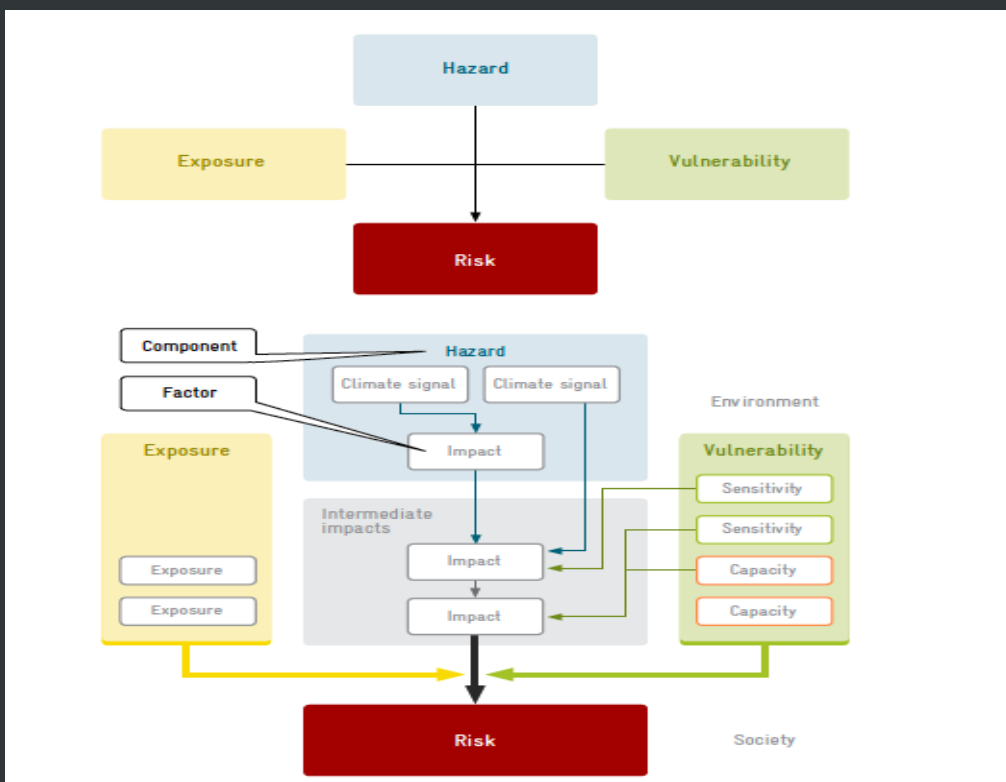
Hazard

Exposure

Vulnerability

Risk

Component

Hazard

Climate signal

Climate signal

Factor

Environment

Impact

Exposure

Vulnerability

Sensitivity

Intermediate impacts

Sensitivity

Impact

Capacity

Exposure

Exposure

Impact

Capacity

Risk

Society